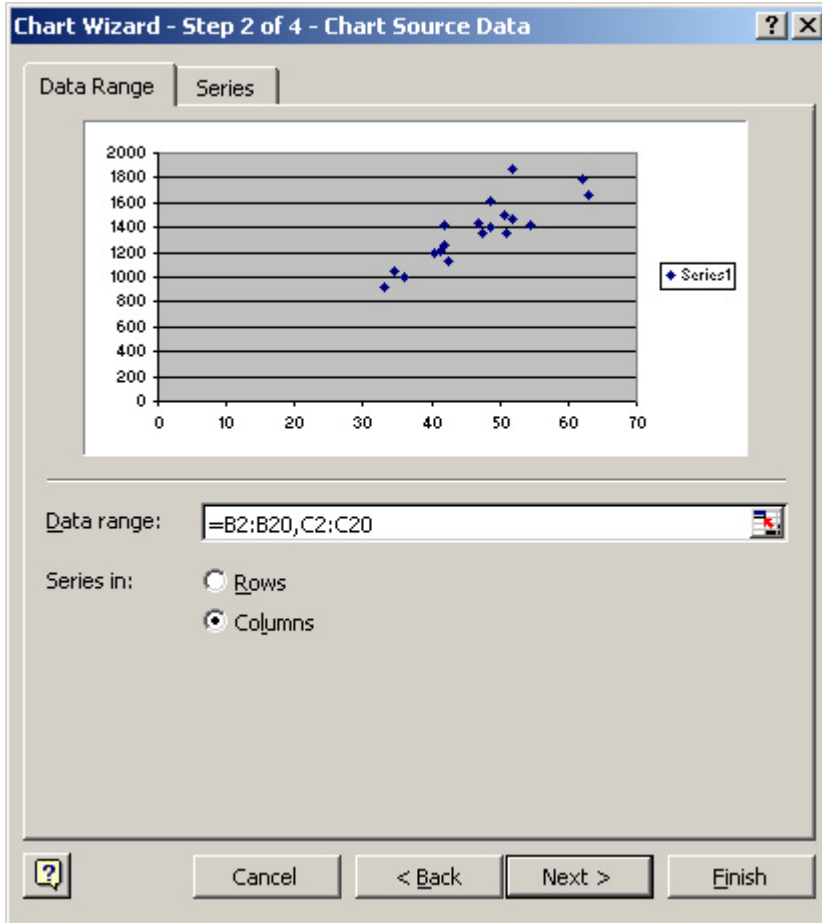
Chart Wizard - Step 2 of 4 - Chart Source Data

?
X

Data Range
Series

2000
1800
1600
1400
1200
1000
800
600
400
200
0

0
10
20
30
40
50
60
70

Series1

Data range:
=B2:B20,C2:C20

Series in:
Rows
Columns

?
Cancel
< Back
Next >
Finish